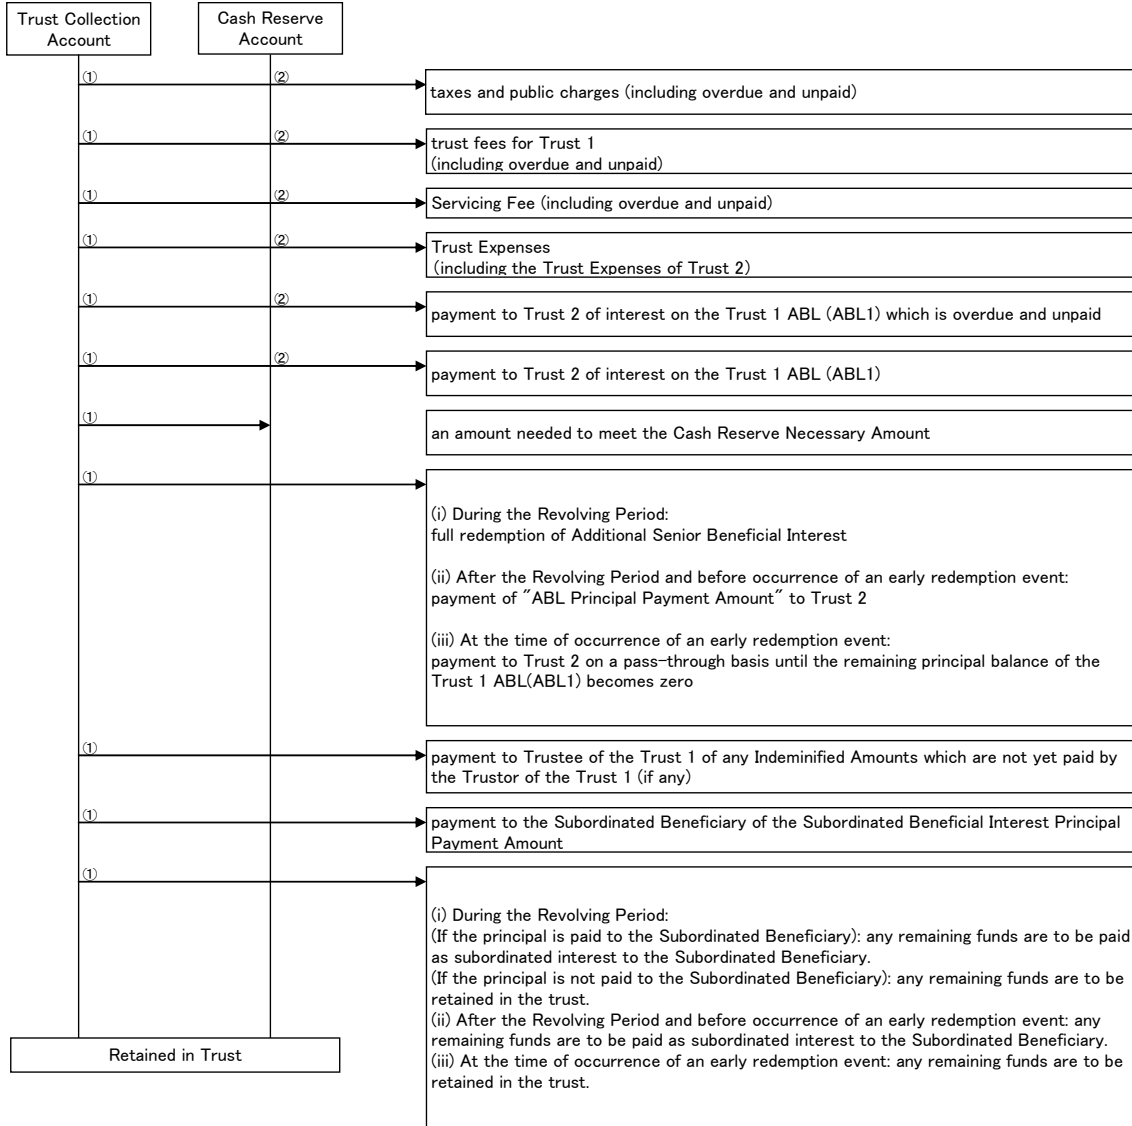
Trust Collection Account

Cash Reserve Account

① ② taxes and public charges (including overdue and unpaid)

① ② trust fees for Trust 1
(including overdue and unpaid)

① ② Servicing Fee (including overdue and unpaid)

① ② Trust Expenses
(including the Trust Expenses of Trust 2)

① ② payment to Trust 2 of interest on the Trust 1 ABL (ABL1) which is overdue and unpaid

① ② payment to Trust 2 of interest on the Trust 1 ABL (ABL1)

① an amount needed to meet the Cash Reserve Necessary Amount

①
(i) During the Revolving Period:
full redemption of Additional Senior Beneficial Interest

(ii) After the Revolving Period and before occurrence of an early redemption event:
payment of "ABL Principal Payment Amount" to Trust 2

(iii) At the time of occurrence of an early redemption event:
payment to Trust 2 on a pass-through basis until the remaining principal balance of the Trust 1 ABL(ABL1) becomes zero

① payment to Trustee of the Trust 1 of any Indeminified Amounts which are not yet paid by the Trustor of the Trust 1 (if any)

① payment to the Subordinated Beneficiary of the Subordinated Beneficial Interest Principal Payment Amount

①
(i) During the Revolving Period:
(If the principal is paid to the Subordinated Beneficiary): any remaining funds are to be paid as subordinated interest to the Subordinated Beneficiary.
(If the principal is not paid to the Subordinated Beneficiary): any remaining funds are to be retained in the trust.
(ii) After the Revolving Period and before occurrence of an early redemption event: any remaining funds are to be paid as subordinated interest to the Subordinated Beneficiary.
(iii) At the time of occurrence of an early redemption event: any remaining funds are to be retained in the trust.

Retained in Trust